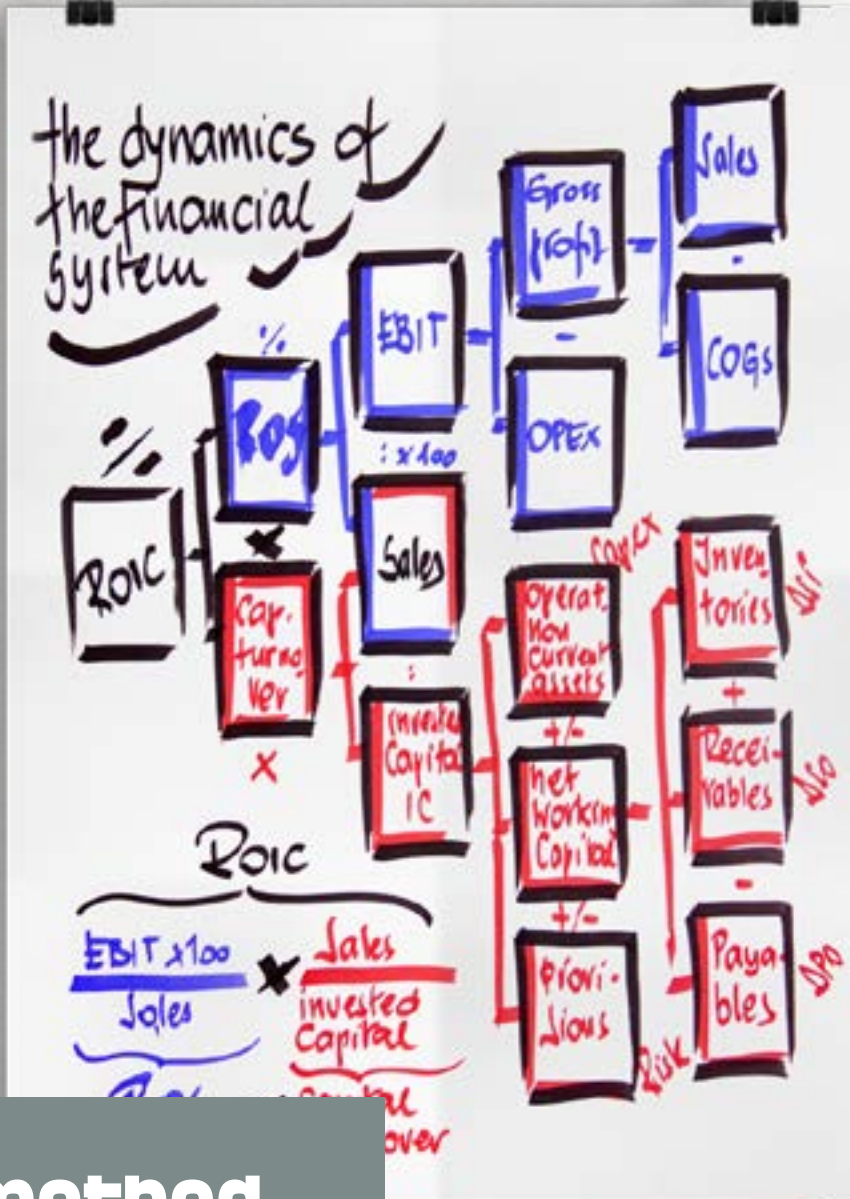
the dynamics of the financial system

%

ROIC

%

ROS

x

Cap. turnover

x

EBIT

: x100

Sales

:

invested Capital IC

Gross Profit

-

OPEX

Sales

-

COGs

CAPEX

operat. Non current assets

+/-

net working Capital

+/-

Provisions

Risk

Inventories

DIO

+

Receivables

DSO

-

Payables

DPO

ROIC

EBIT x100 / Sales x Sales / invested Capital

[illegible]

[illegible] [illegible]over

method